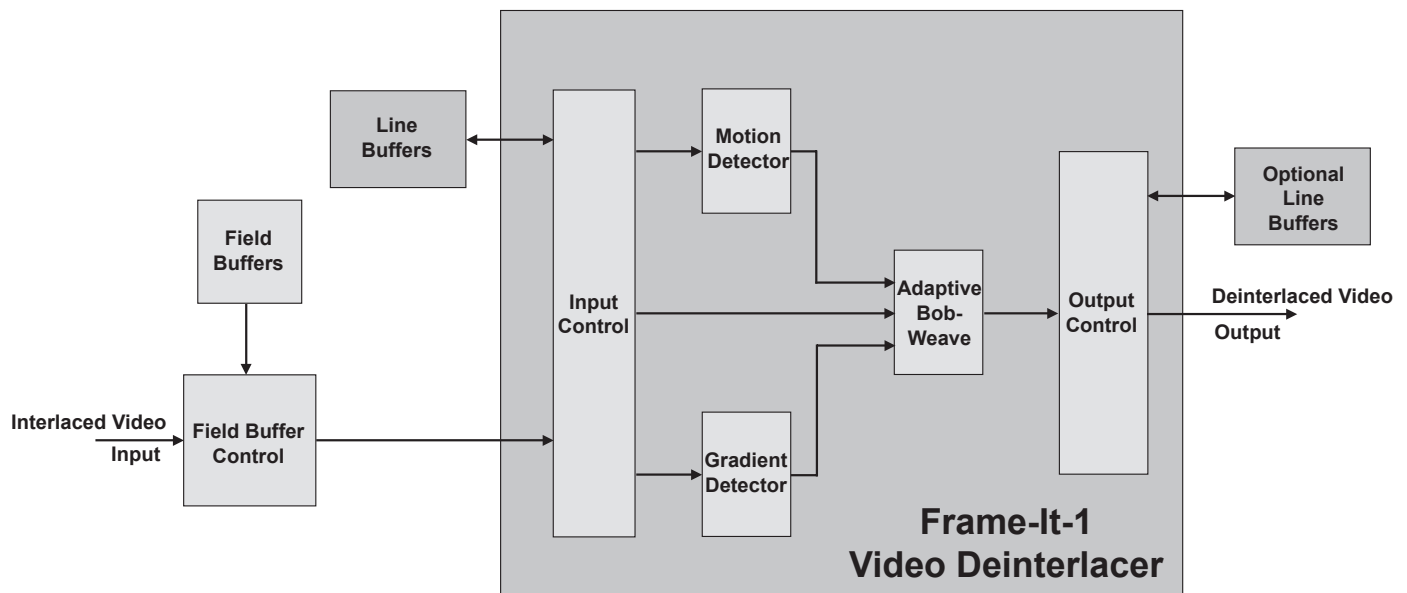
Line Buffers

Field Buffers

Interlaced Video Input

Field Buffer Control

Input Control

Motion Detector

Gradient Detector

Adaptive Bob-Weave

Output Control

Optional Line Buffers

Deinterlaced Video Output

Frame-It-1 Video Deinterlacer